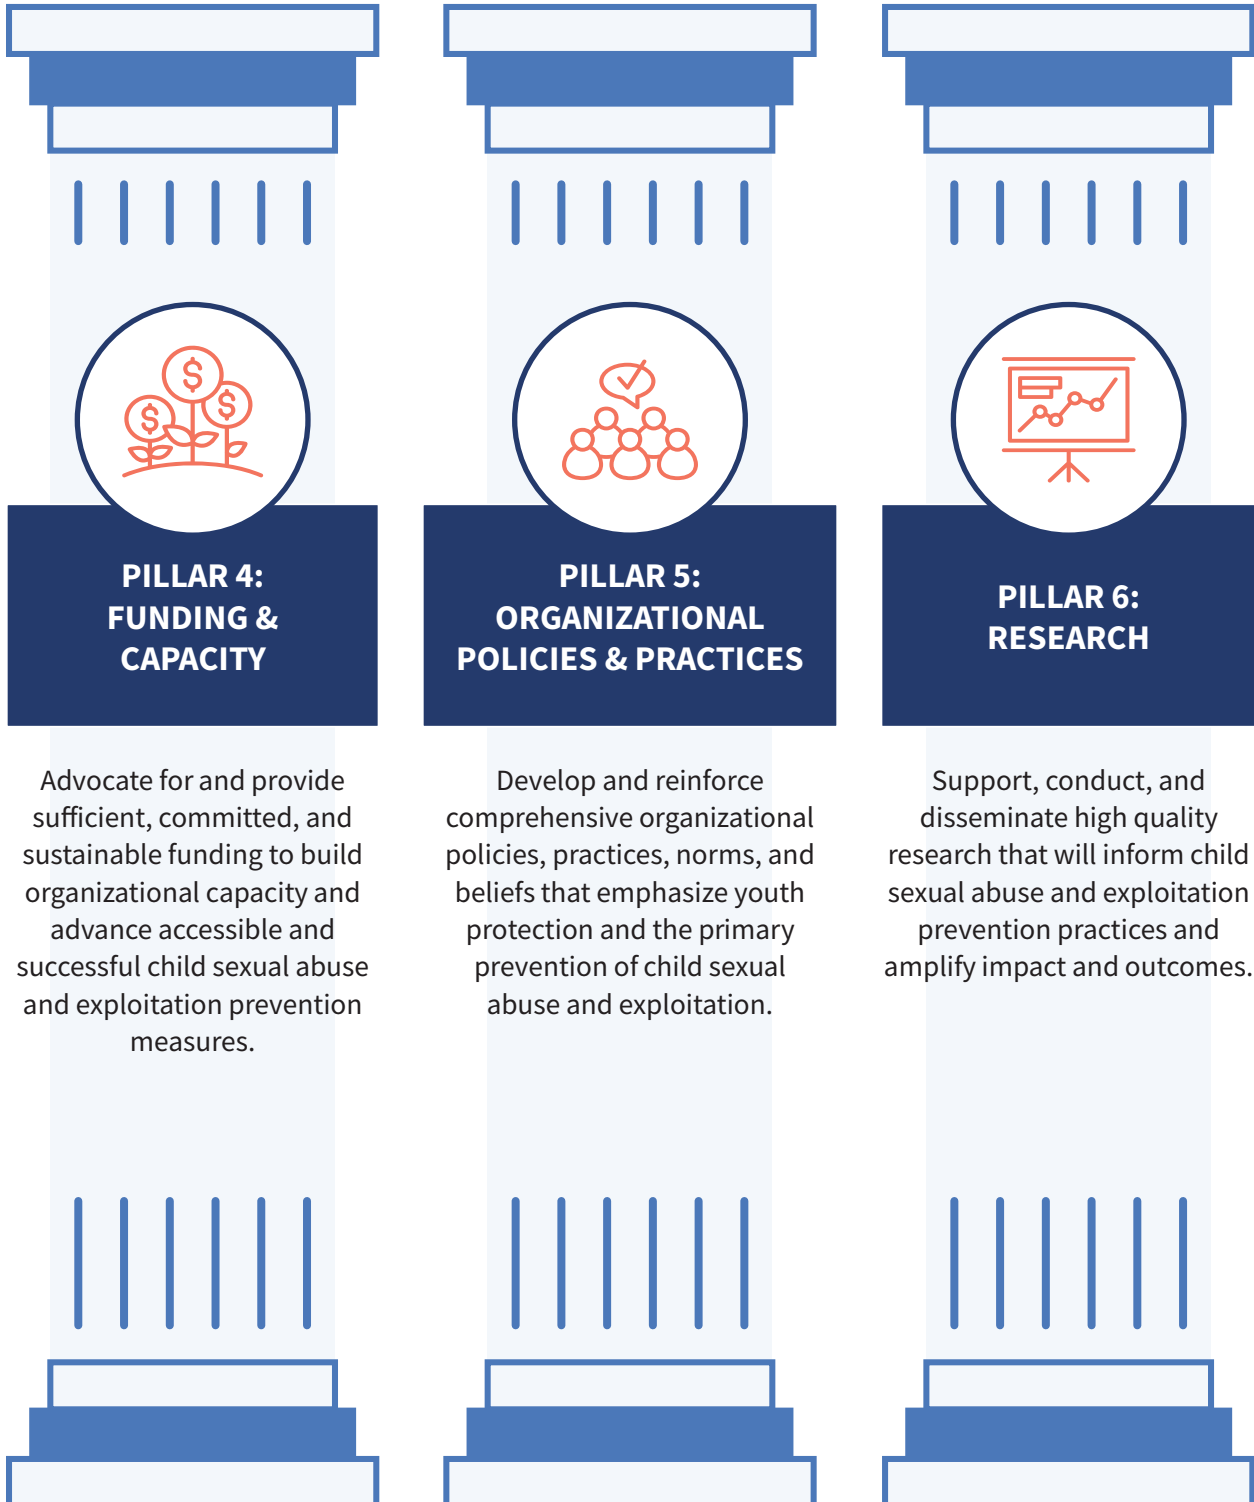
PILLAR 4: FUNDING & CAPACITY

Advocate for and provide sufficient, committed, and sustainable funding to build organizational capacity and advance accessible and successful child sexual abuse and exploitation prevention measures.

PILLAR 5: ORGANIZATIONAL POLICIES & PRACTICES

Develop and reinforce comprehensive organizational policies, practices, norms, and beliefs that emphasize youth protection and the primary prevention of child sexual abuse and exploitation.

PILLAR 6: RESEARCH

Support, conduct, and disseminate high quality research that will inform child sexual abuse and exploitation prevention practices and amplify impact and outcomes.